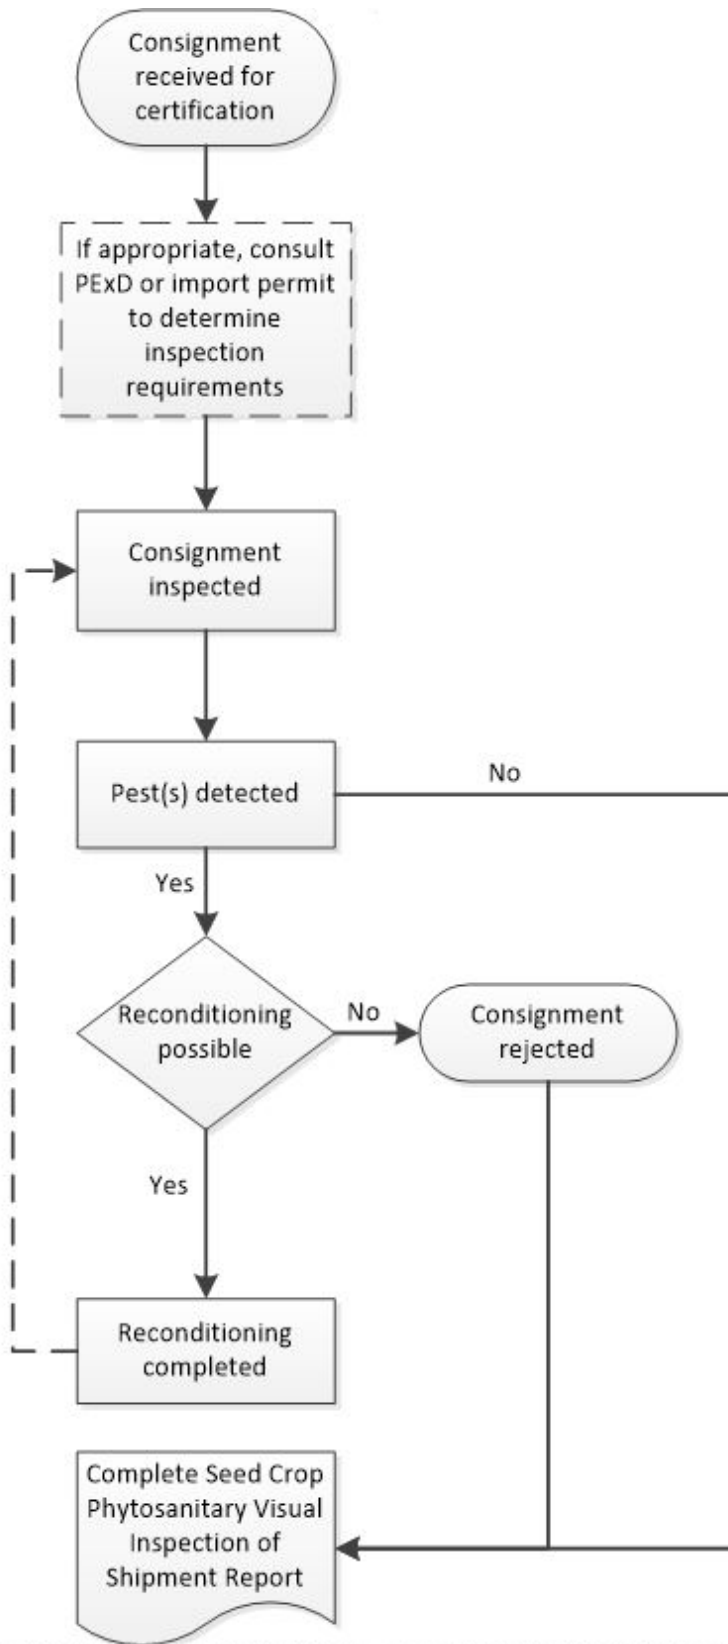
Consignment received for certification

If appropriate, consult PExD or import permit to determine inspection requirements

Consignment inspected

Pest(s) detected

No

Yes

Reconditioning possible

No

Consignment rejected

Yes

Reconditioning completed

Complete Seed Crop Phytosanitary Visual Inspection of Shipment Report